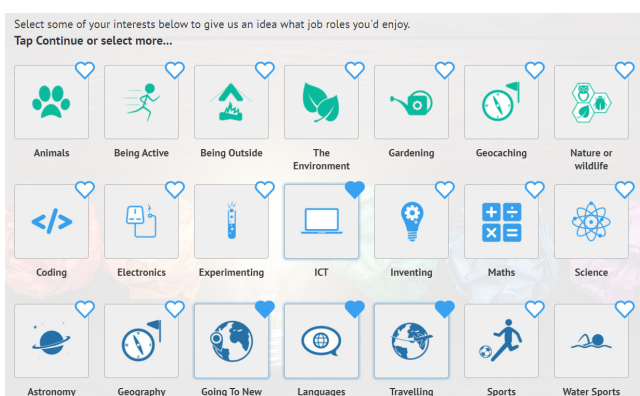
Select some of your interests below to give us an idea what job roles you'd enjoy.
Tap Continue or select more...

Animals
Being Active
Being Outside
The Environment
Gardening
Geocaching
Nature or wildlife

Coding
Electronics
Experimenting
ICT
Inventing
Maths
Science

Astronomy
Geography
Going To New
Languages
Travelling
Sports
Water Sports